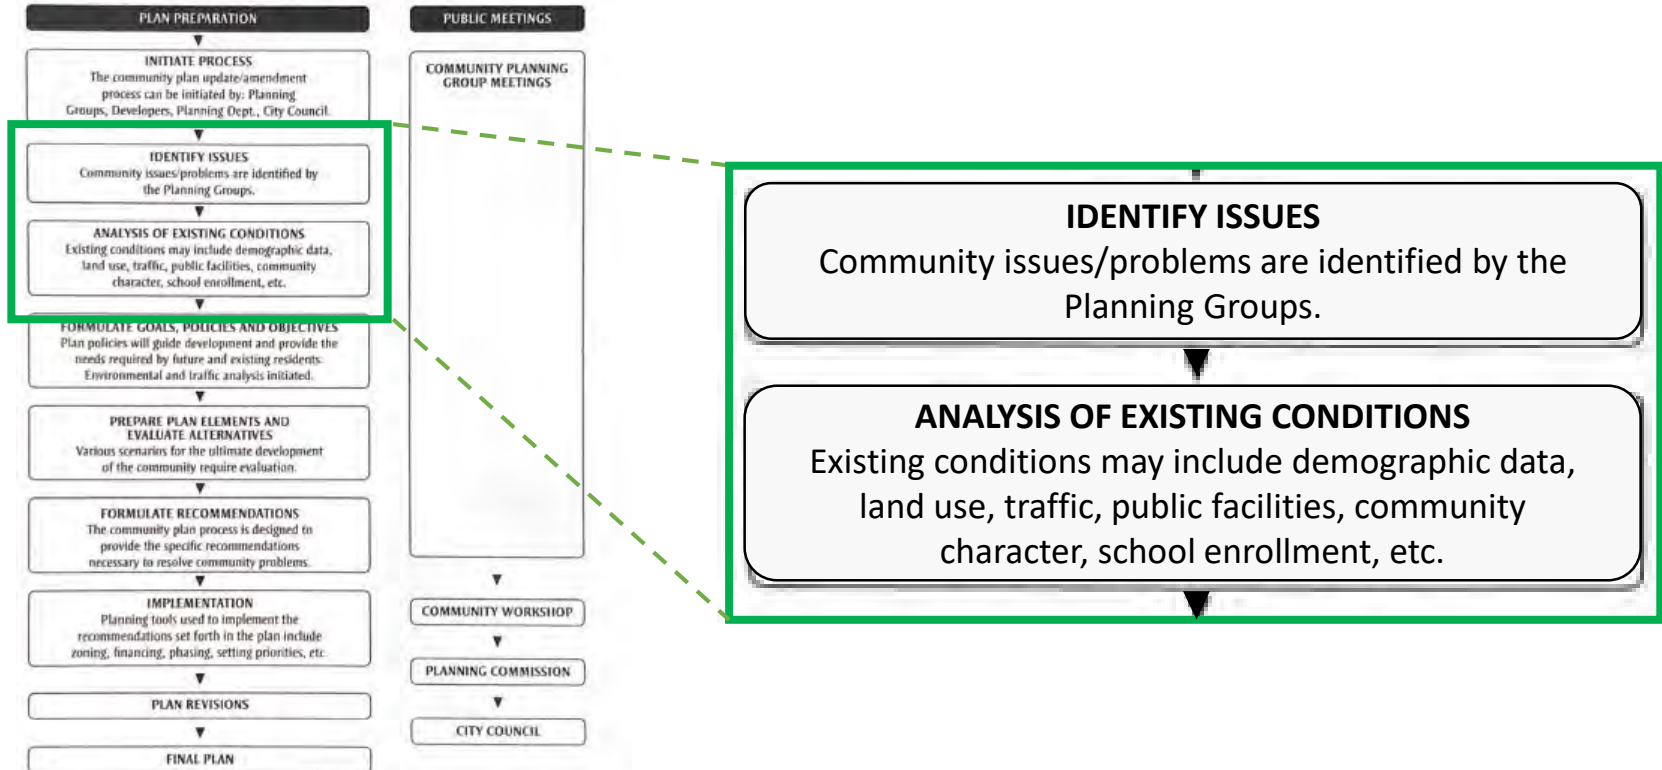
PLAN PREPARATION

INITIATE PROCESS
The community plan update/amendment process can be initiated by: Planning Groups, Developers, Planning Dept., City Council.

IDENTIFY ISSUES
Community issues/problems are identified by the Planning Groups.

ANALYSIS OF EXISTING CONDITIONS
Existing conditions may include demographic data, land use, traffic, public facilities, community character, school enrollment, etc.

FORMULATE GOALS, POLICIES AND OBJECTIVES
Plan policies will guide development and provide the needs required by future and existing residents. Environmental and traffic analysis initiated.

PREPARE PLAN ELEMENTS AND EVALUATE ALTERNATIVES
Various scenarios for the ultimate development of the community require evaluation.

FORMULATE RECOMMENDATIONS
The community plan process is designed to provide the specific recommendations necessary to resolve community problems.

IMPLEMENTATION
Planning tools used to implement the recommendations set forth in the plan include zoning, financing, phasing, setting priorities, etc.

PLAN REVISIONS

FINAL PLAN

PUBLIC MEETINGS

COMMUNITY PLANNING GROUP MEETINGS

COMMUNITY WORKSHOP

PLANNING COMMISSION

CITY COUNCIL

IDENTIFY ISSUES
Community issues/problems are identified by the Planning Groups.

ANALYSIS OF EXISTING CONDITIONS
Existing conditions may include demographic data, land use, traffic, public facilities, community character, school enrollment, etc.